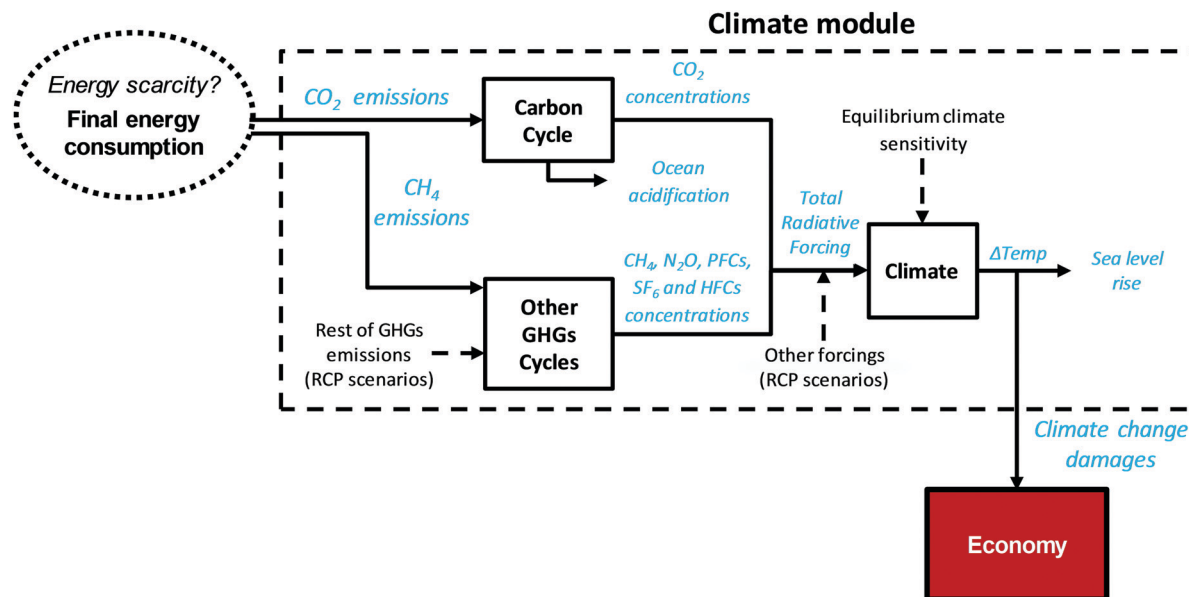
Climate module

Energy scarcity?
Final energy consumption

$CO_2$ emissions

Carbon Cycle

$CO_2$ concentrations

Ocean acidification

$CH_4$ emissions

Equilibrium climate sensitivity

Total Radiative Forcing

Climate

ΔTemp

Sea level rise

$CH_4$, $N_2O$, PFCs, $SF_6$ and HFCs concentrations

Other GHGs Cycles

Rest of GHGs emissions (RCP scenarios)

Other forcings (RCP scenarios)

Climate change damages

Economy